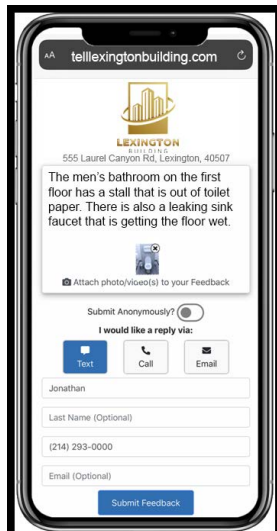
AA tellexingtonbuilding.com

LEXINGTON
BUILDING
555 Laurel Canyon Rd, Lexington, 40507

The men's bathroom on the first floor has a stall that is out of toilet paper. There is also a leaking sink faucet that is getting the floor wet.

Attach photo/video(s) to your Feedback

Submit Anonymously?

I would like a reply via:

Text
Call
Email

Jonathan

Last Name (Optional)

(214) 293-0000

Email (Optional)

Submit Feedback